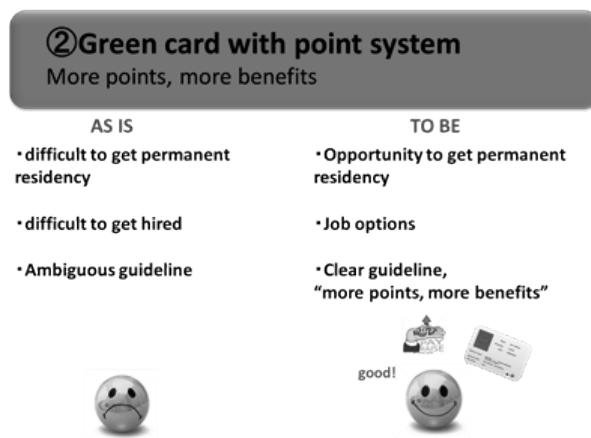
②Green card with point system
More points, more benefits

AS IS

・difficult to get permanent residency

・difficult to get hired

・Ambiguous guideline

TO BE

・Opportunity to get permanent residency

・Job options

・Clear guideline, "more points, more benefits"

good!